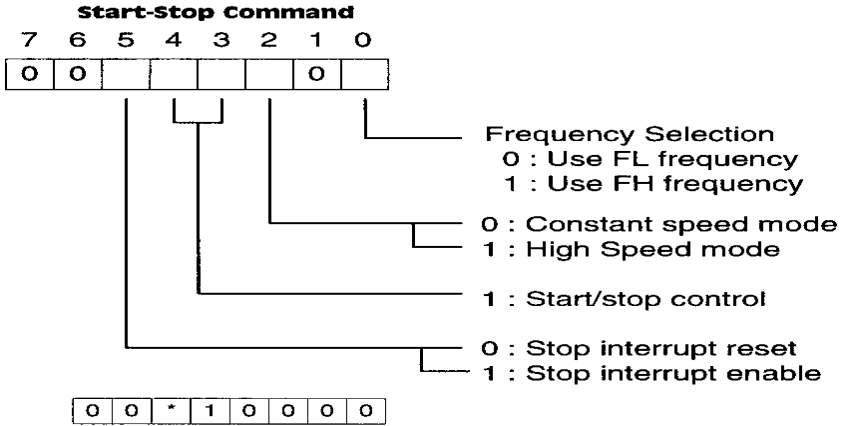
Start-Stop Command

| 7 | 6 | 5 | 4 | 3 | 2 | 1 | 0 |
|---|---|---|---|---|---|---|---|
| 0 | 0 |  |  |  |  | 0 |  |

Frequency Selection
0 : Use FL frequency
1 : Use FH frequency

0 : Constant speed mode
1 : High Speed mode

1 : Start/stop control

0 : Stop interrupt reset
1 : Stop interrupt enable

| 0 | 0 | * | 1 | 0 | 0 | 0 | 0 |
|---|---|---|---|---|---|---|---|